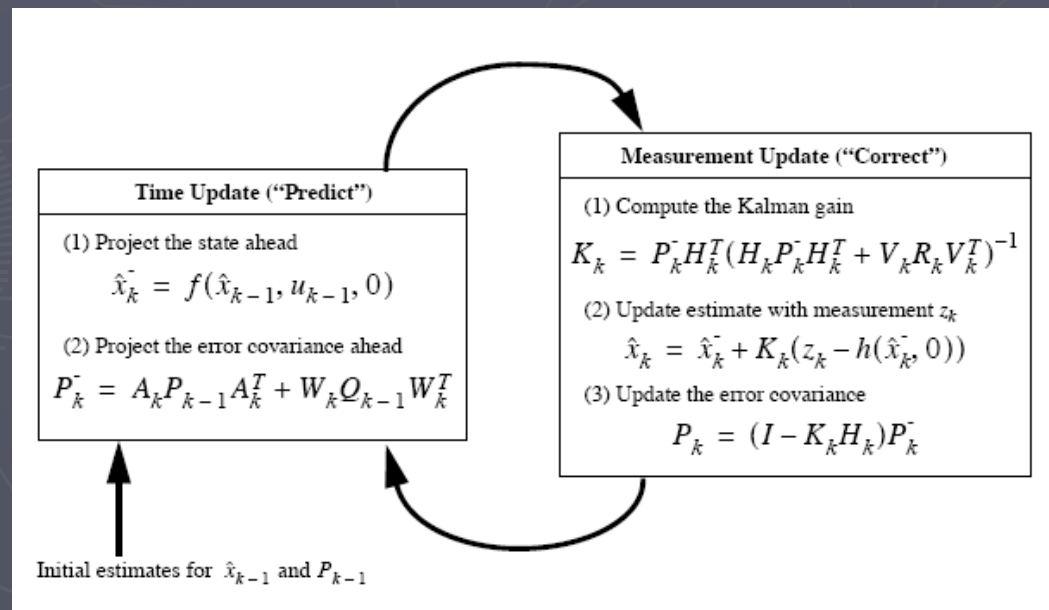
Time Update ("Predict")

(1) Project the state ahead

$\hat{x}_k^- = f(\hat{x}_{k-1}, u_{k-1}, 0)$

(2) Project the error covariance ahead

$P_k^- = A_k P_{k-1} A_k^T + W_k Q_{k-1} W_k^T$

Measurement Update ("Correct")

(1) Compute the Kalman gain

$K_k = P_k^- H_k^T (H_k P_k^- H_k^T + V_k R_k V_k^T)^{-1}$

(2) Update estimate with measurement $z_k$

$\hat{x}_k = \hat{x}_k^- + K_k(z_k - h(\hat{x}_k^-, 0))$

(3) Update the error covariance

$P_k = (I - K_k H_k) P_k^-$

Initial estimates for $\hat{x}_{k-1}$ and $P_{k-1}$